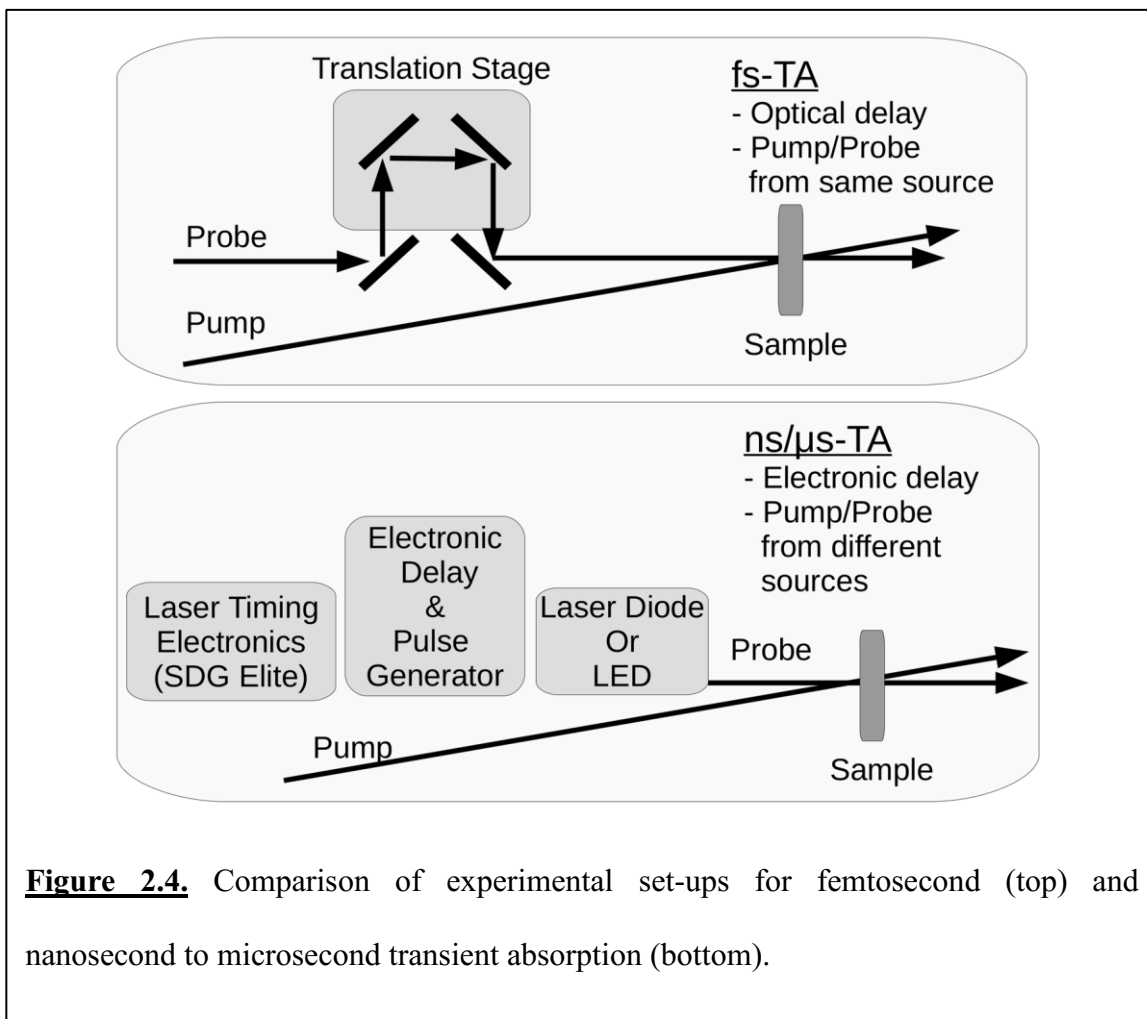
Translation Stage

fs-TA
- Optical delay
- Pump/Probe from same source

Probe

Pump

Sample

ns/μs-TA
- Electronic delay
- Pump/Probe from different sources

Laser Timing Electronics (SDG Elite)

Electronic Delay & Pulse Generator

Laser Diode Or LED

Probe

Pump

Sample

**Figure 2.4.** Comparison of experimental set-ups for femtosecond (top) and nanosecond to microsecond transient absorption (bottom).